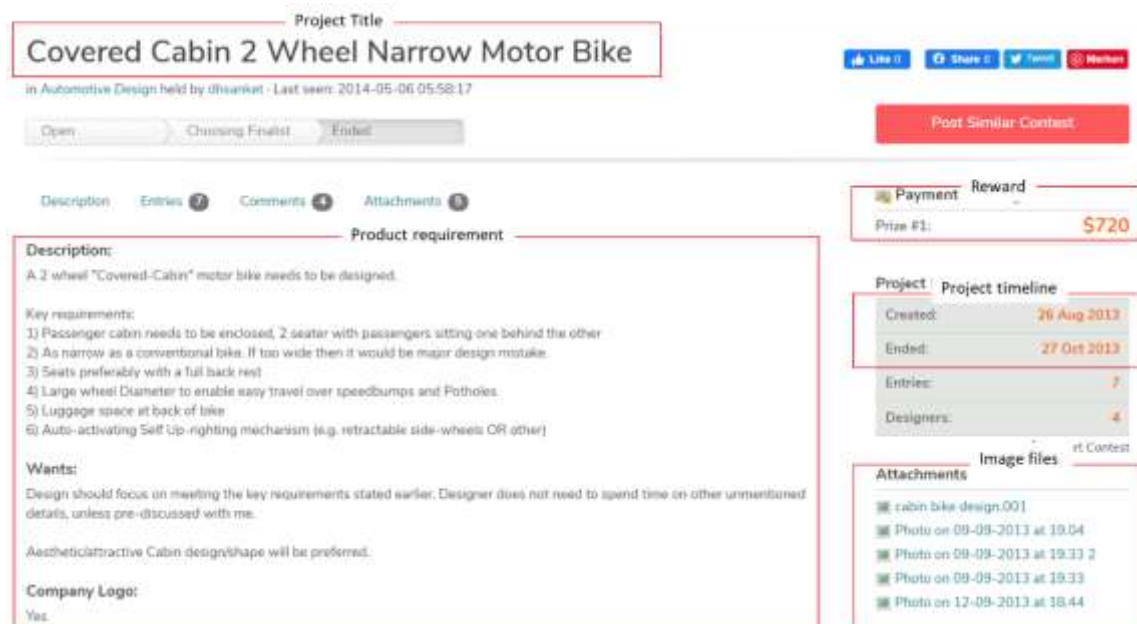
Project Title

Covered Cabin 2 Wheel Narrow Motor Bike

in Automotive Design held by dhsanket - Last seen: 2014-05-06 05:58:17

Like 0 Share 0 Tweet Merken

Open Choosing Finalist Ended

Post Similar Contest

Description Entries 7 Comments 4 Attachments 5

Reward

Payment

Prize #1: $720

Product requirement

Description:

A 2 wheel "Covered-Cabin" motor bike needs to be designed.

Key requirements:
1) Passenger cabin needs to be enclosed, 2 seater with passengers sitting one behind the other
2) As narrow as a conventional bike. If too wide then it would be major design mistake.
3) Seats preferably with a full back rest
4) Large wheel Diameter to enable easy travel over speedbumps and Potholes
5) Luggage space at back of bike
6) Auto-activating Self Up-righting mechanism (e.g. retractable side-wheels OR other)

Wants:

Design should focus on meeting the key requirements stated earlier. Designer does not need to spend time on other unmentioned details, unless pre-discussed with me.

Aesthetic/attractive Cabin design/shape will be preferred.

Company Logo:

Yes

Project Project timeline

| Created: | 26 Aug 2013 |
|---|---|
| Ended: | 27 Oct 2013 |
| Entries: | 7 |
| Designers: | 4 |

rt Contest

Image files

Attachments

cabin bike design.001
Photo on 09-09-2013 at 19.04
Photo on 09-09-2013 at 19.33 2
Photo on 09-09-2013 at 19.33
Photo on 12-09-2013 at 18.44